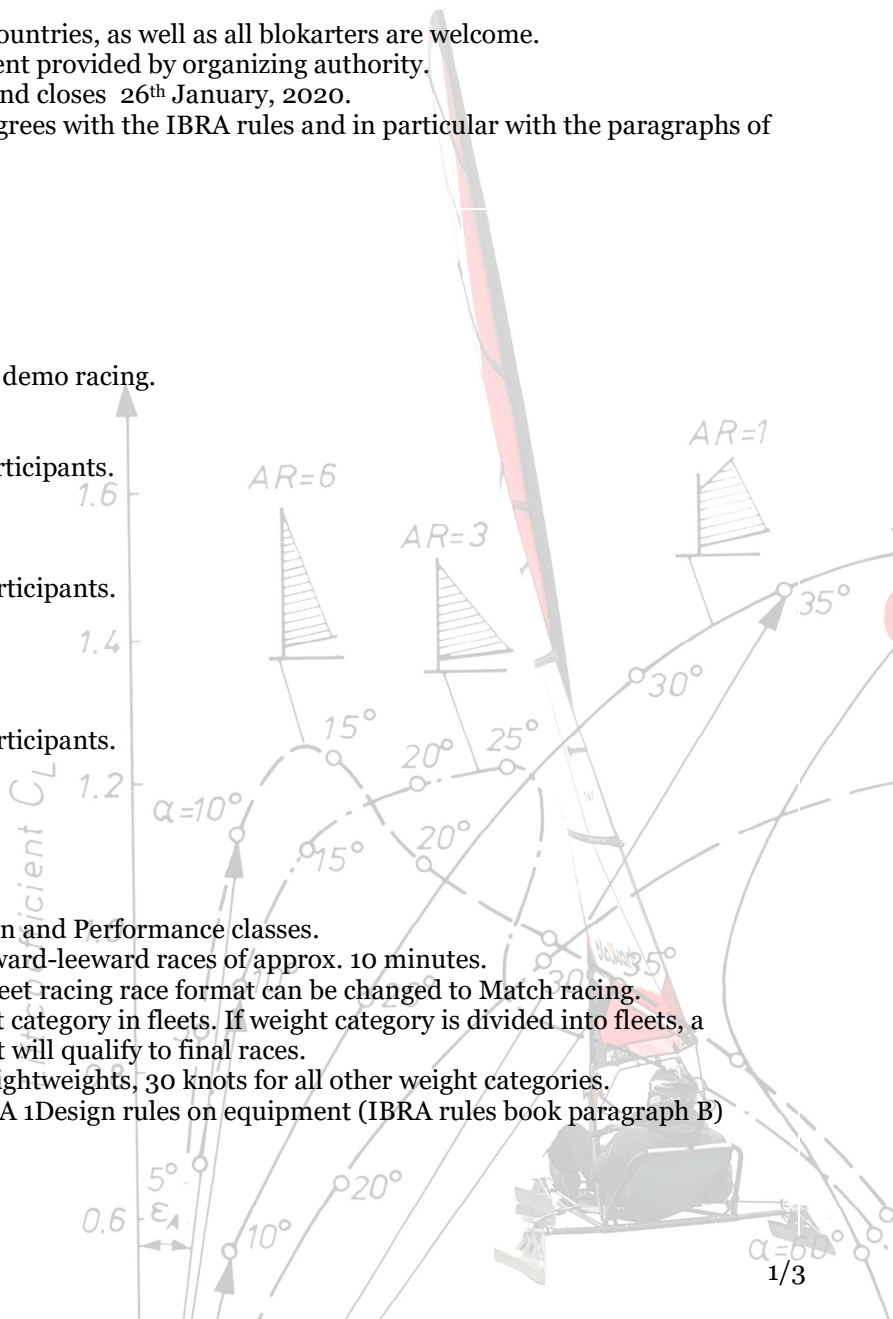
ountries, as well as all blokarters are welcome.
ent provided by organizing authority.
nd closes 26th January, 2020.
grees with the IBRA rules and in particular with the paragraphs of

demo racing.

rticipants.

rticipants.

rticipants.

n and Performance classes.
ward-leeward races of approx. 10 minutes.
eet racing race format can be changed to Match racing.
t category in fleets. If weight category is divided into fleets, a
t will qualify to final races.
ightweights, 30 knots for all other weight categories.
A 1Design rules on equipment (IBRA rules book paragraph B)

AR=6
AR=3
AR=1
1.6
1.4
1.2
0.6
$C_L$
icient
$\alpha$=10°
15°
15°
20°
25°
20°
30°
35°
20°
10°
5°
$\varepsilon_A$
$\alpha$=60°

1/3